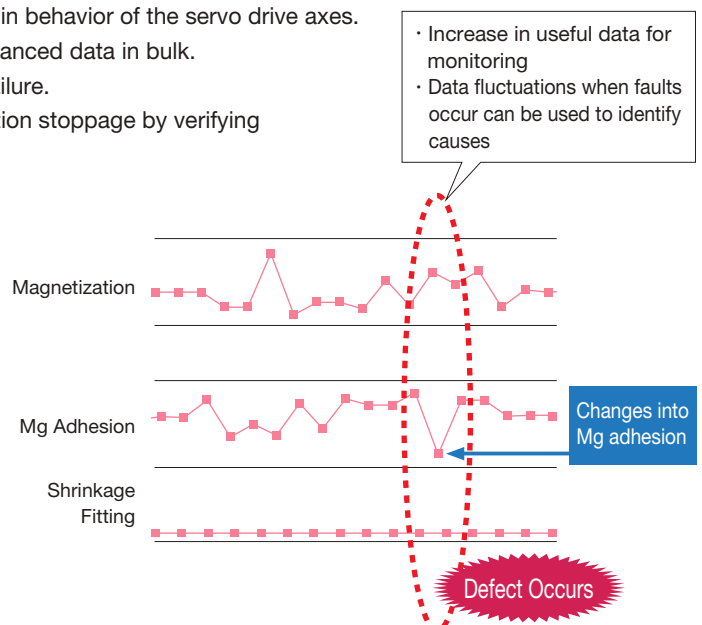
in behavior of the servo drive axes.
anced data in bulk.
ilure.
ion stoppage by verifying

・Increase in useful data for monitoring
・Data fluctuations when faults occur can be used to identify causes

Magnetization

Mg Adhesion

Changes into Mg adhesion

Shrinkage Fitting

Defect Occurs